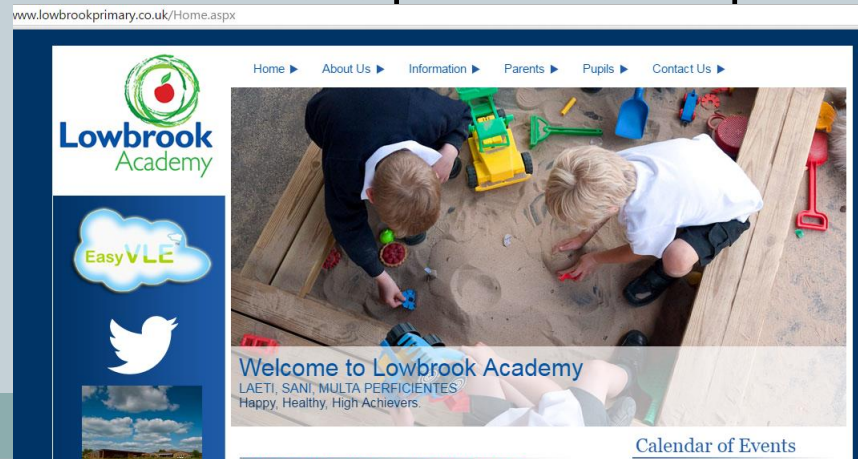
www.lowbrookprimary.co.uk/Home.aspx

Lowbrook Academy

Home ▶ About Us ▶ Information ▶ Parents ▶ Pupils ▶ Contact Us ▶

EasyVLE

Welcome to Lowbrook Academy
LAETI, SANI, MULTA PERFICIENTES
Happy, Healthy, High Achievers.

Calendar of Events